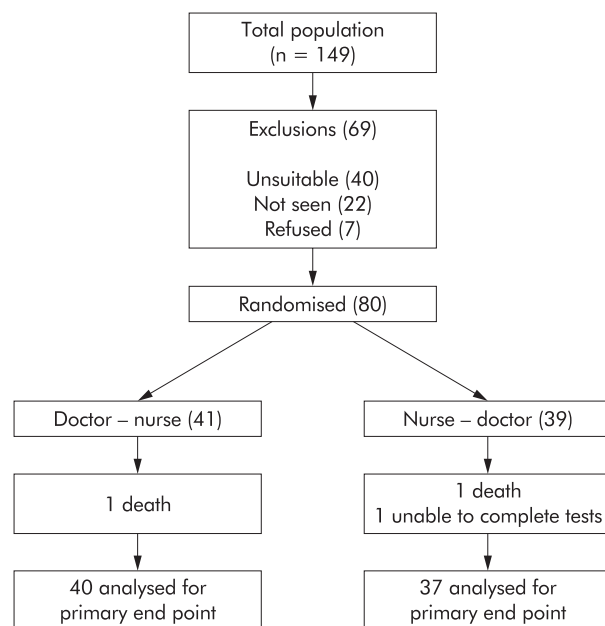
Total population
(n = 149)

Exclusions (69)

Unsuitable (40)
Not seen (22)
Refused (7)

Randomised (80)

Doctor – nurse (41)

Nurse – doctor (39)

1 death

1 death
1 unable to complete tests

40 analysed for
primary end point

37 analysed for
primary end point